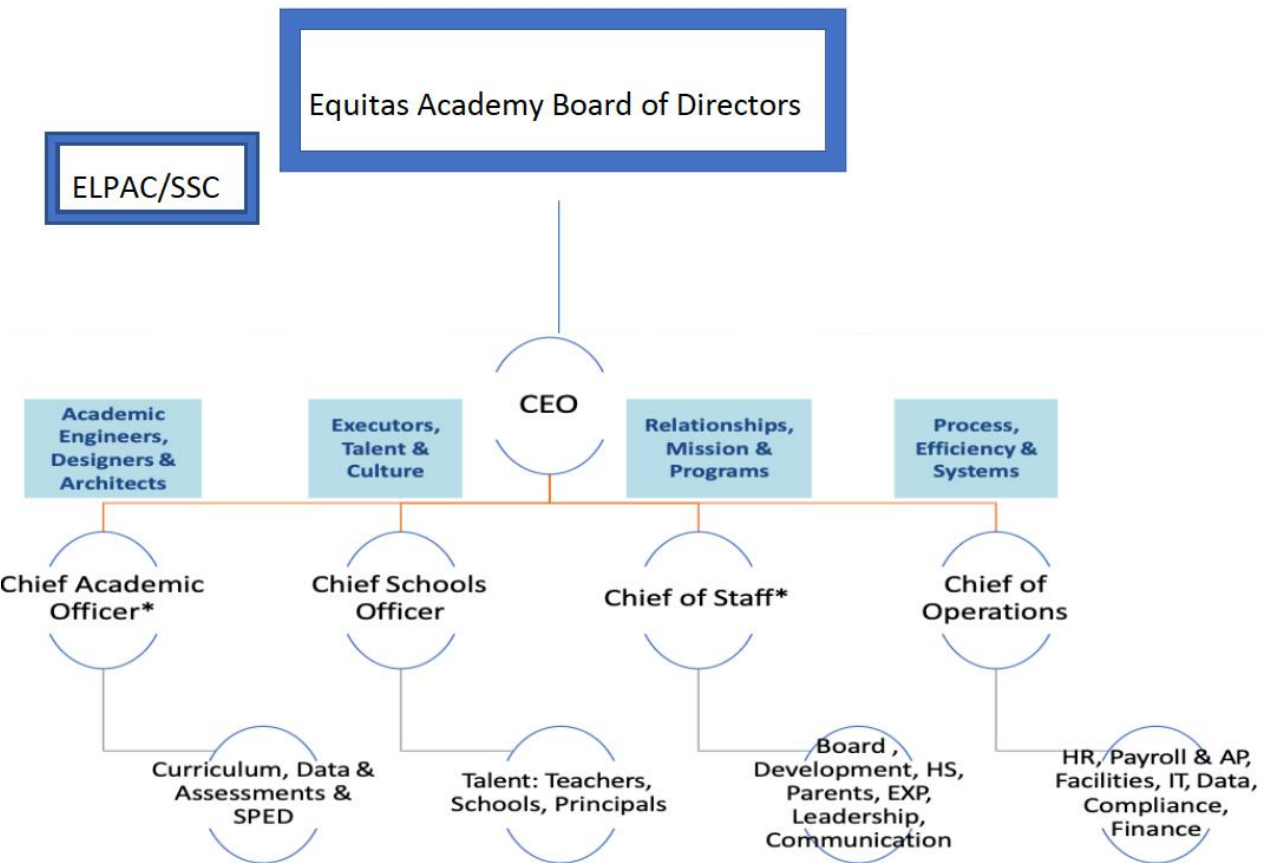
Equitas Academy Board of Directors

ELPAC/SSC

CEO

Academic Engineers, Designers & Architects

Executors, Talent & Culture

Relationships, Mission & Programs

Process, Efficiency & Systems

Chief Academic Officer*

Chief Schools Officer

Chief of Staff*

Chief of Operations

Curriculum, Data & Assessments & SPED

Talent: Teachers, Schools, Principals

Board , Development, HS, Parents, EXP, Leadership, Communication

HR, Payroll & AP, Facilities, IT, Data, Compliance, Finance